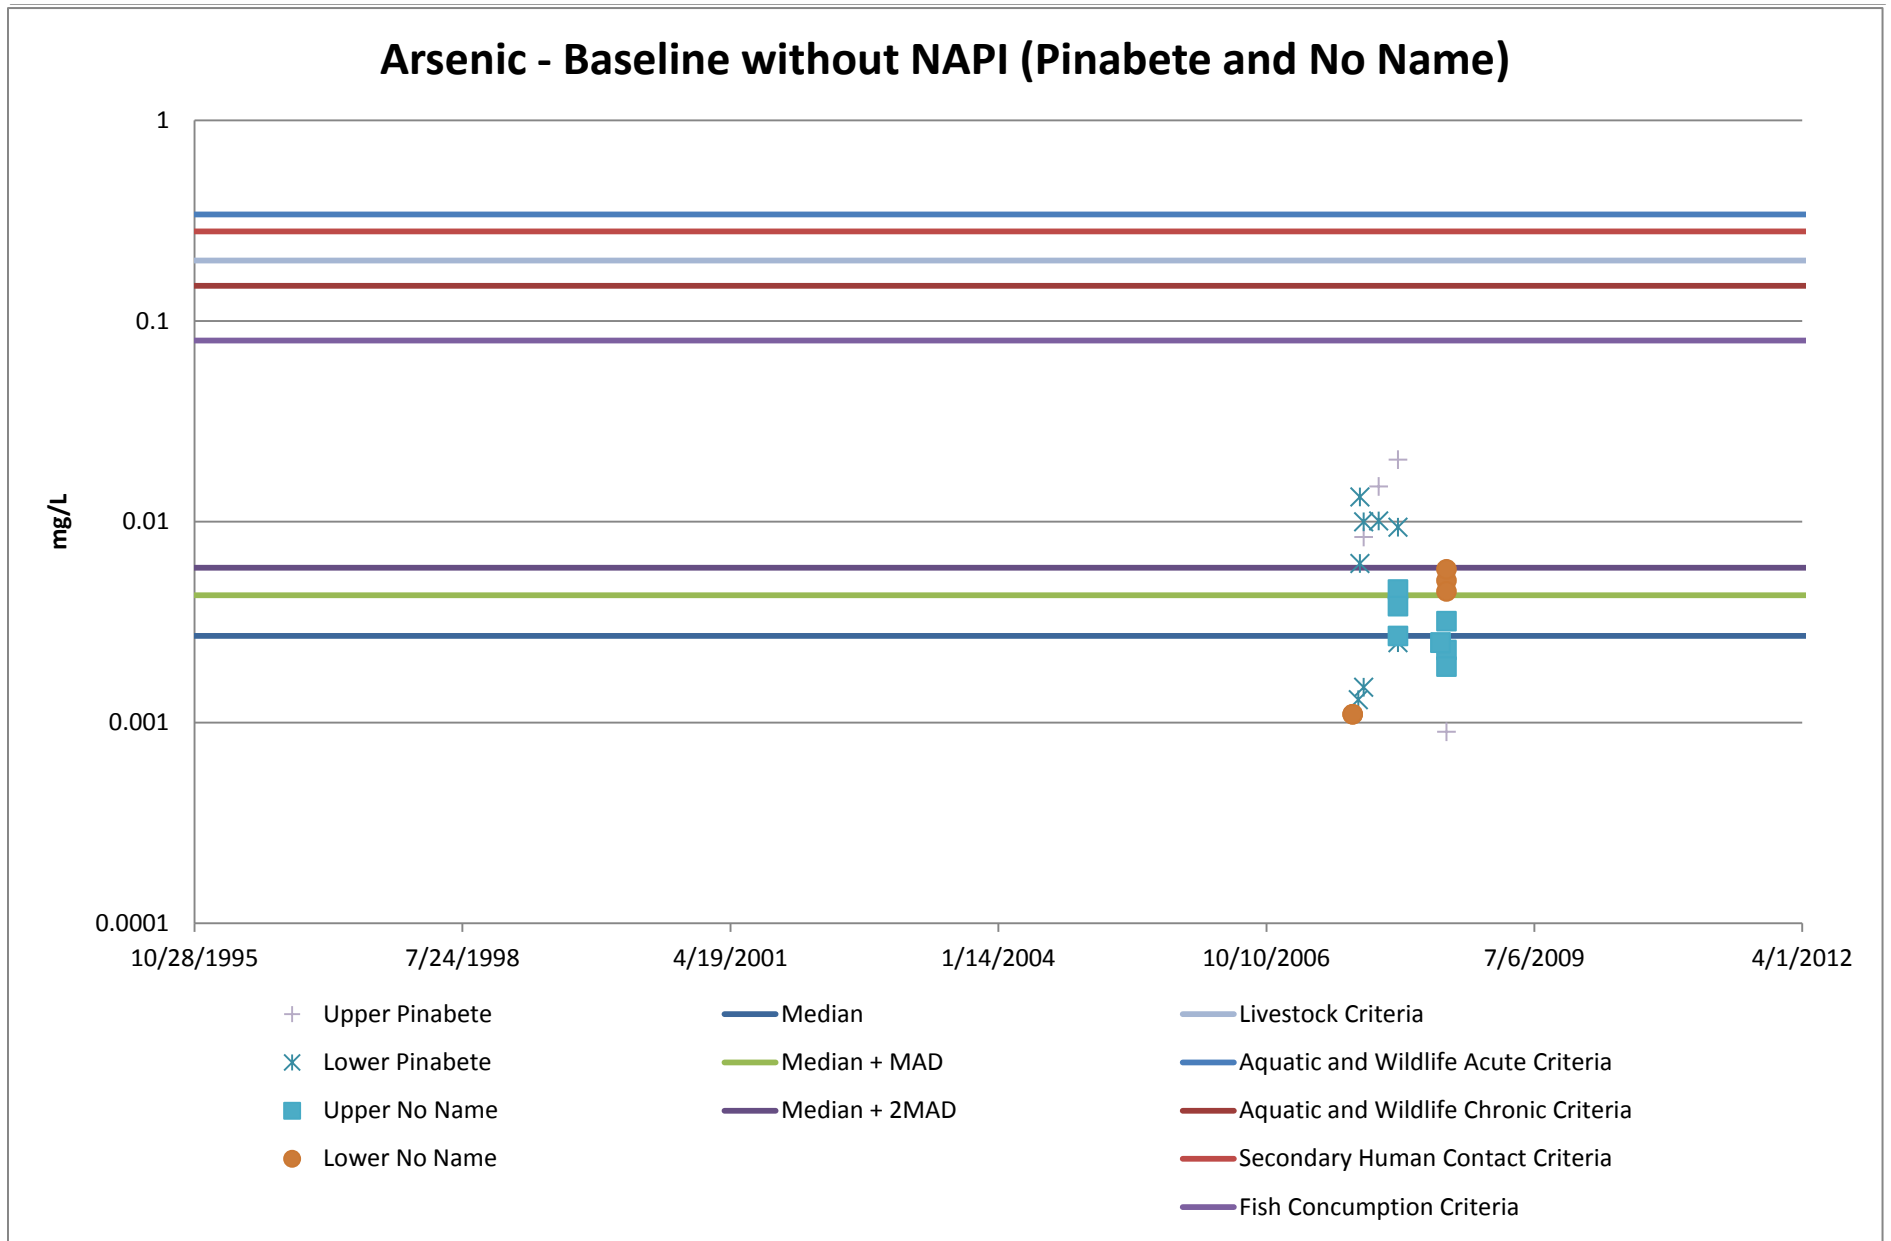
Arsenic - Baseline without NAPI (Pinabete and No Name)

mg/L

1
0.1
0.01
0.001
0.0001

10/28/1995
7/24/1998
4/19/2001
1/14/2004
10/10/2006
7/6/2009
4/1/2012

Upper Pinabete
Lower Pinabete
Upper No Name
Lower No Name

Median
Median + MAD
Median + 2MAD

Livestock Criteria
Aquatic and Wildlife Acute Criteria
Aquatic and Wildlife Chronic Criteria
Secondary Human Contact Criteria
Fish Concumption Criteria